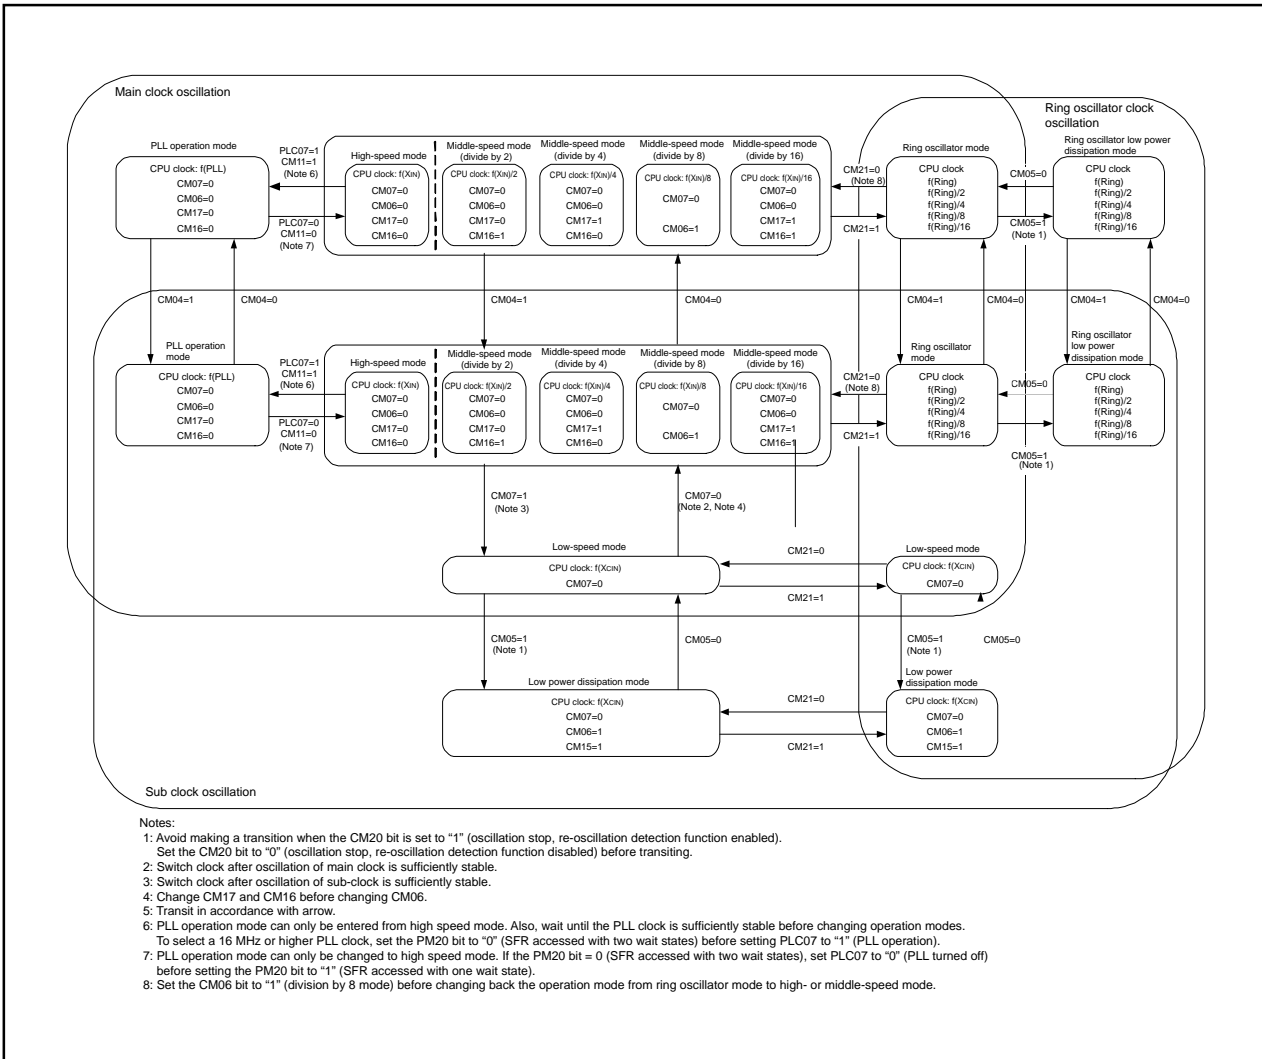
Main clock oscillation

Ring oscillator clock oscillation

PLL operation mode
CPU clock: f(PLL)
CM07=0
CM06=0
CM17=0
CM16=0

PLC07=1
CM11=1
(Note 6)

PLC07=0
CM11=0
(Note 7)

High-speed mode
CPU clock: f(XIN)
CM07=0
CM06=0
CM17=0
CM16=0

Middle-speed mode (divide by 2)
CPU clock: f(XIN)/2
CM07=0
CM06=0
CM17=0
CM16=1

Middle-speed mode (divide by 4)
CPU clock: f(XIN)/4
CM07=0
CM06=0
CM17=1
CM16=0

Middle-speed mode (divide by 8)
CPU clock: f(XIN)/8
CM07=0
CM06=1

Middle-speed mode (divide by 16)
CPU clock: f(XIN)/16
CM07=0
CM06=0
CM17=1
CM16=1

CM21=0
(Note 8)
CM21=1

Ring oscillator mode
CPU clock
f(Ring)
f(Ring)/2
f(Ring)/4
f(Ring)/8
f(Ring)/16

CM05=0
CM05=1
(Note 1)

Ring oscillator low power dissipation mode
CPU clock
f(Ring)
f(Ring)/2
f(Ring)/4
f(Ring)/8
f(Ring)/16

CM04=1
CM04=0
CM04=1
CM04=0
CM04=1
CM04=0
CM04=1
CM04=0

PLL operation mode
CPU clock: f(PLL)
CM07=0
CM06=0
CM17=0
CM16=0

PLC07=1
CM11=1
(Note 6)

PLC07=0
CM11=0
(Note 7)

High-speed mode
CPU clock: f(XIN)
CM07=0
CM06=0
CM17=0
CM16=0

Middle-speed mode (divide by 2)
CPU clock: f(XIN)/2
CM07=0
CM06=0
CM17=0
CM16=1

Middle-speed mode (divide by 4)
CPU clock: f(XIN)/4
CM07=0
CM06=0
CM17=1
CM16=0

Middle-speed mode (divide by 8)
CPU clock: f(XIN)/8
CM07=0
CM06=1

Middle-speed mode (divide by 16)
CPU clock: f(XIN)/16
CM07=0
CM06=0
CM17=1
CM16=1

CM21=0
(Note 8)
CM21=1

Ring oscillator mode
CPU clock
f(Ring)
f(Ring)/2
f(Ring)/4
f(Ring)/8
f(Ring)/16

CM05=0
CM05=1
(Note 1)

Ring oscillator low power dissipation mode
CPU clock
f(Ring)
f(Ring)/2
f(Ring)/4
f(Ring)/8
f(Ring)/16

CM07=1
(Note 3)

CM07=0
(Note 2, Note 4)

Low-speed mode
CPU clock: f(XCIN)
CM07=0

CM21=0
CM21=1

Low-speed mode
CPU clock: f(XCIN)
CM07=0

CM05=1
(Note 1)

CM05=0

CM05=1
(Note 1)

CM05=0

Low power dissipation mode
CPU clock: f(XCIN)
CM07=0
CM06=1
CM15=1

CM21=0
CM21=1

Low power dissipation mode
CPU clock: f(XCIN)
CM07=0
CM06=1
CM15=1

Sub clock oscillation

Notes:
1: Avoid making a transition when the CM20 bit is set to “1” (oscillation stop, re-oscillation detection function enabled). Set the CM20 bit to “0” (oscillation stop, re-oscillation detection function disabled) before transiting.
2: Switch clock after oscillation of main clock is sufficiently stable.
3: Switch clock after oscillation of sub-clock is sufficiently stable.
4: Change CM17 and CM16 before changing CM06.
5: Transit in accordance with arrow.
6: PLL operation mode can only be entered from high speed mode. Also, wait until the PLL clock is sufficiently stable before changing operation modes. To select a 16 MHz or higher PLL clock, set the PM20 bit to “0” (SFR accessed with two wait states) before setting PLC07 to “1” (PLL operation).
7: PLL operation mode can only be changed to high speed mode. If the PM20 bit = 0 (SFR accessed with two wait states), set PLC07 to “0” (PLL turned off) before setting the PM20 bit to “1” (SFR accessed with one wait state).
8: Set the CM06 bit to “1” (division by 8 mode) before changing back the operation mode from ring oscillator mode to high- or middle-speed mode.